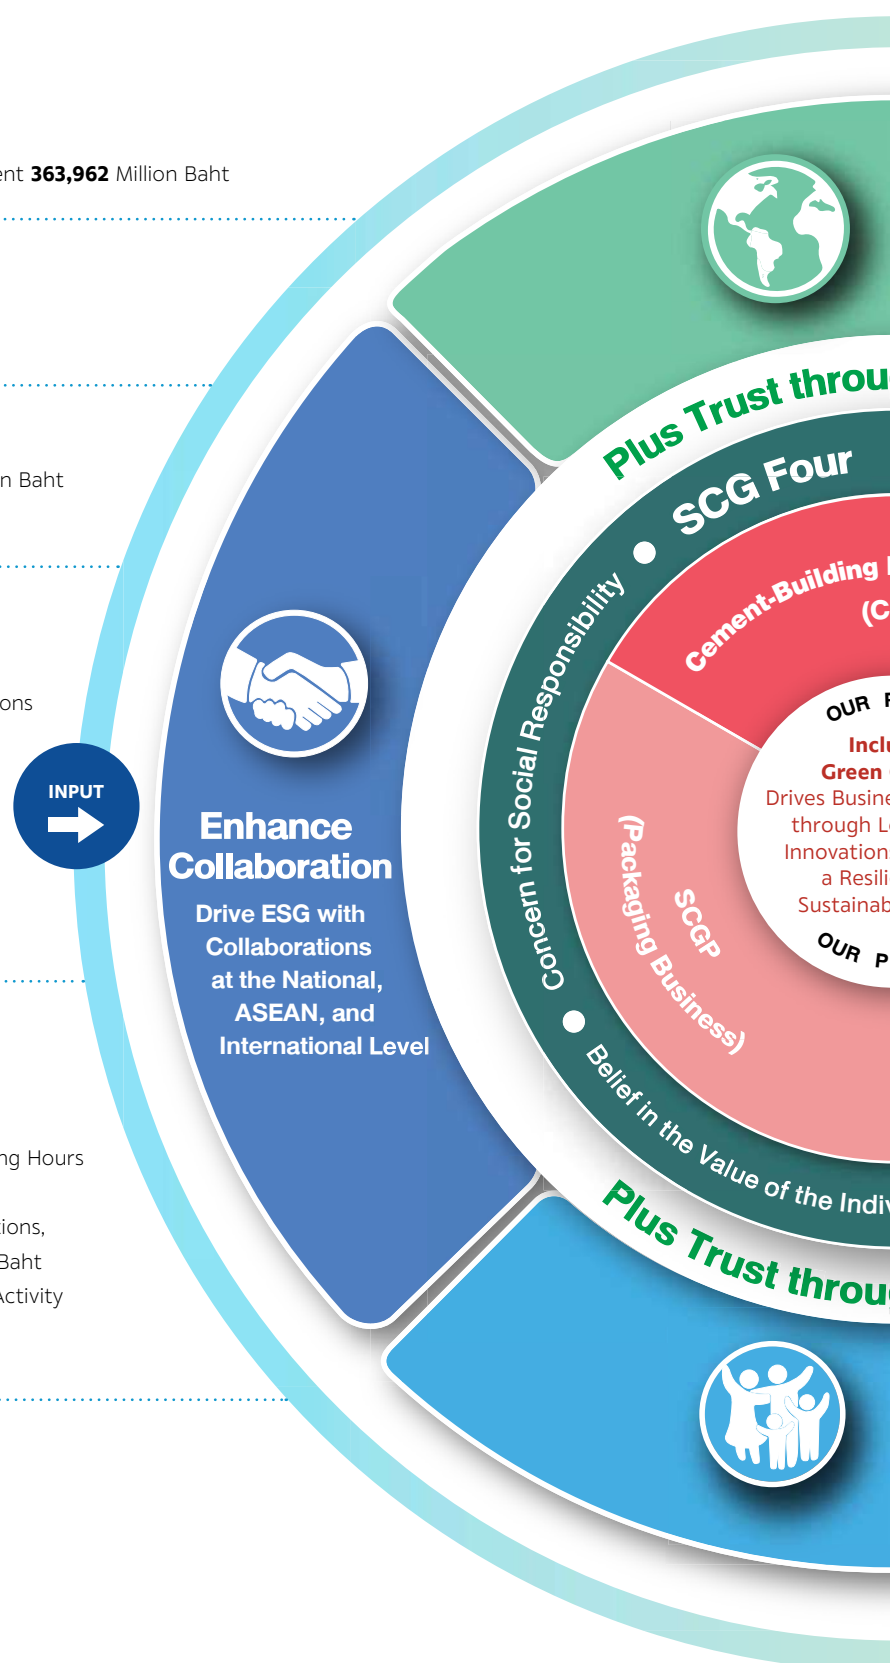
ent **363,962** Million Baht

n Baht

ons

INPUT

Enhance Collaboration

Drive ESG with Collaborations at the National, ASEAN, and International Level

ng Hours

ions,

Baht

Activity

Plus Trust throu

SCG Four

Cement-Building

(C

OUR

Inclu

Green

Drives Busine

through L

Innovation

a Resili

Sustainab

OUR P

SCGP

(Packaging Business)

Concern for Social Responsibility

Belief in the Value of the Indiv

Plus Trust throu